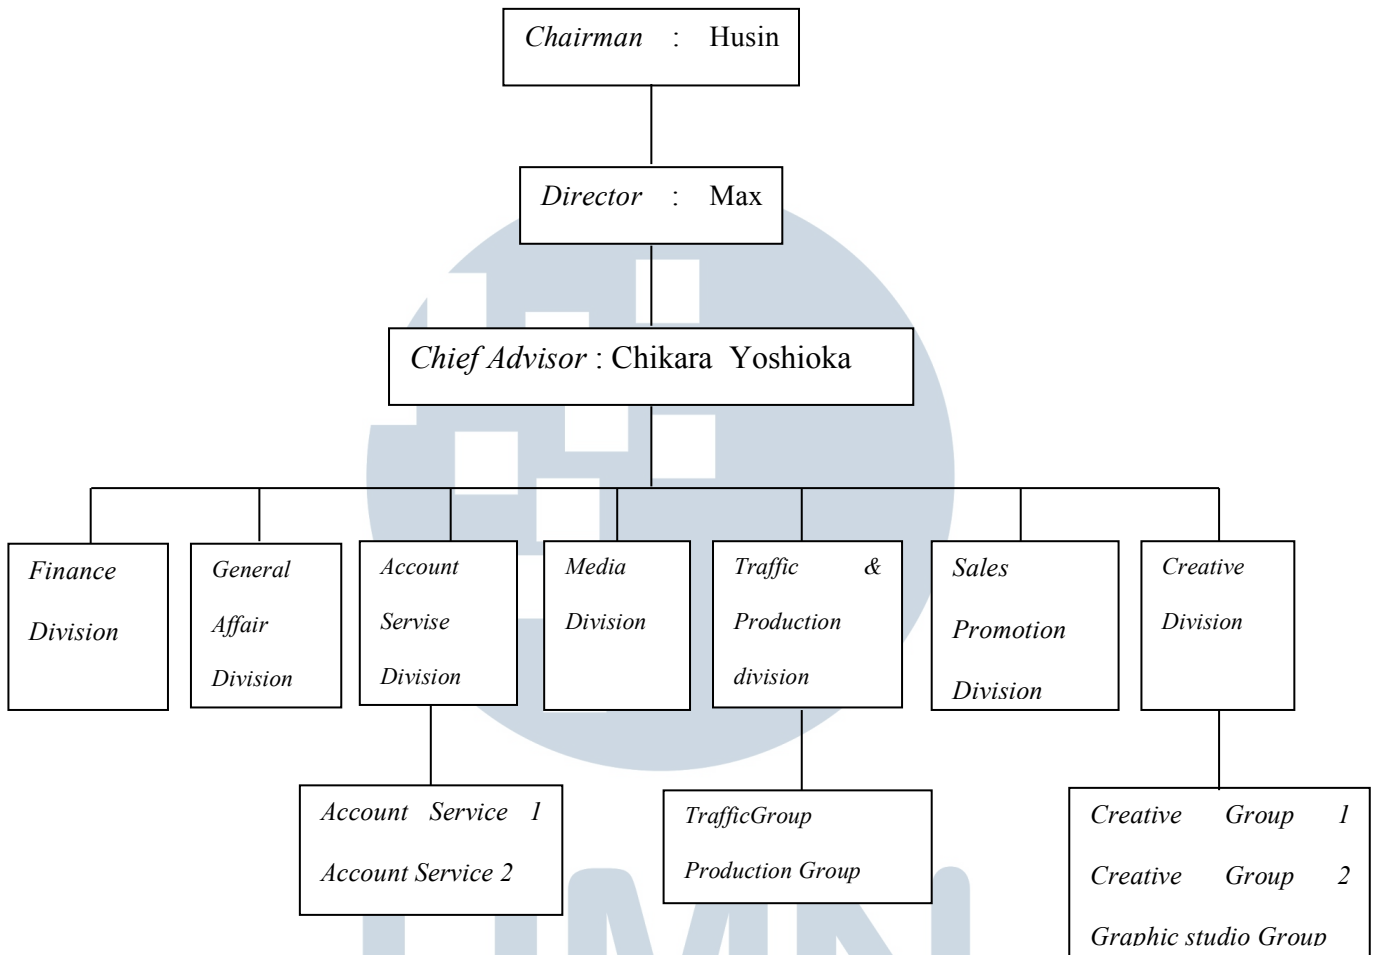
Chairman : Husin

Director : Max

Chief Advisor : Chikara Yoshioka

Finance Division

General Affair Division

Account Servise Division

Media Division

Traffic & Production division

Sales Promotion Division

Creative Division

Account Service 1
Account Service 2

TrafficGroup
Production Group

Creative Group 1
Creative Group 2
Graphic studio Group